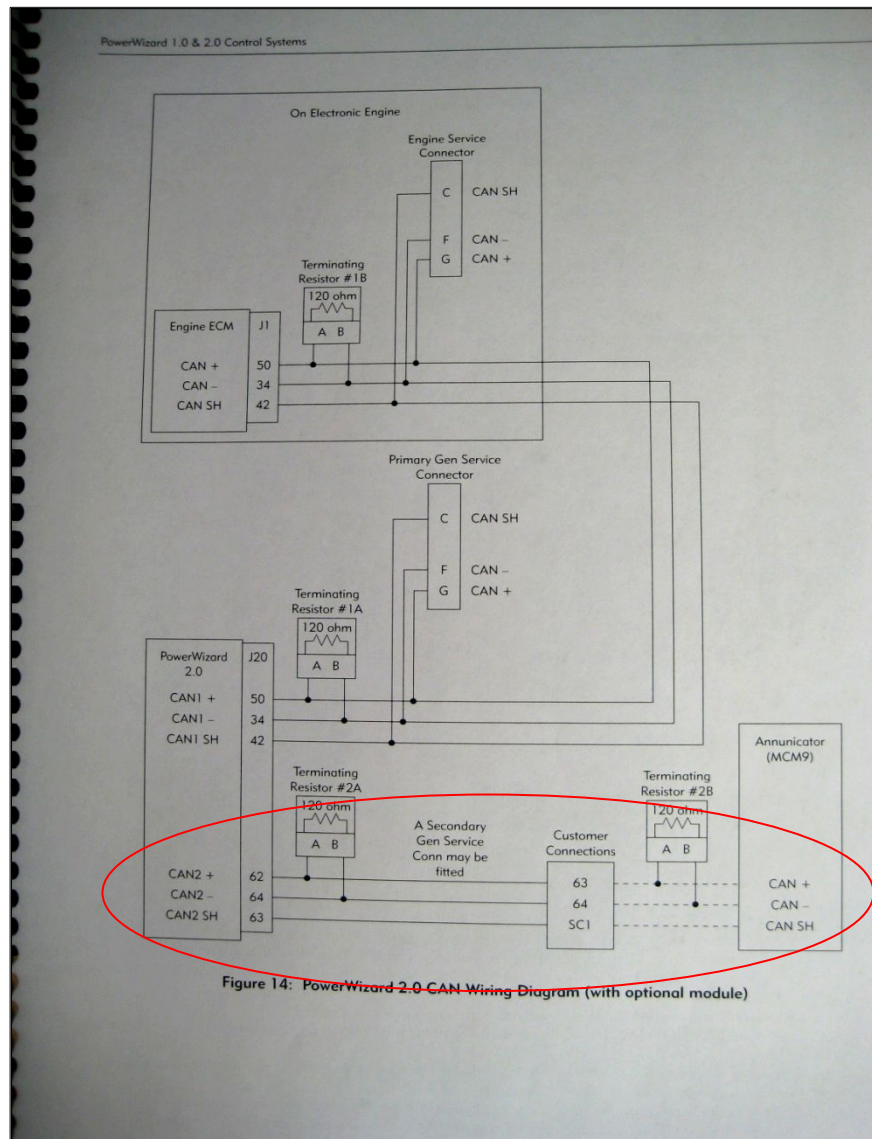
PowerWizard 1.0 & 2.0 Control Systems

On Electronic Engine

Engine Service Connector

C CAN SH

F CAN –

G CAN +

Terminating Resistor #1B

120 ohm

A B

Engine ECM

J1

CAN + 50

CAN – 34

CAN SH 42

Primary Gen Service Connector

C CAN SH

F CAN –

G CAN +

Terminating Resistor #1A

120 ohm

A B

PowerWizard 2.0

J20

CAN1 + 50

CAN1 – 34

CAN1 SH 42

Annunicator (MCM9)

Terminating Resistor #2A

120 ohm

A B

A Secondary Gen Service Conn may be fitted

Customer Connections

Terminating Resistor #2B

120 ohm

A B

CAN2 + 62

CAN2 – 64

CAN2 SH 63

63

64

SC1

CAN +

CAN –

CAN SH

Figure 14: PowerWizard 2.0 CAN Wiring Diagram (with optional module)